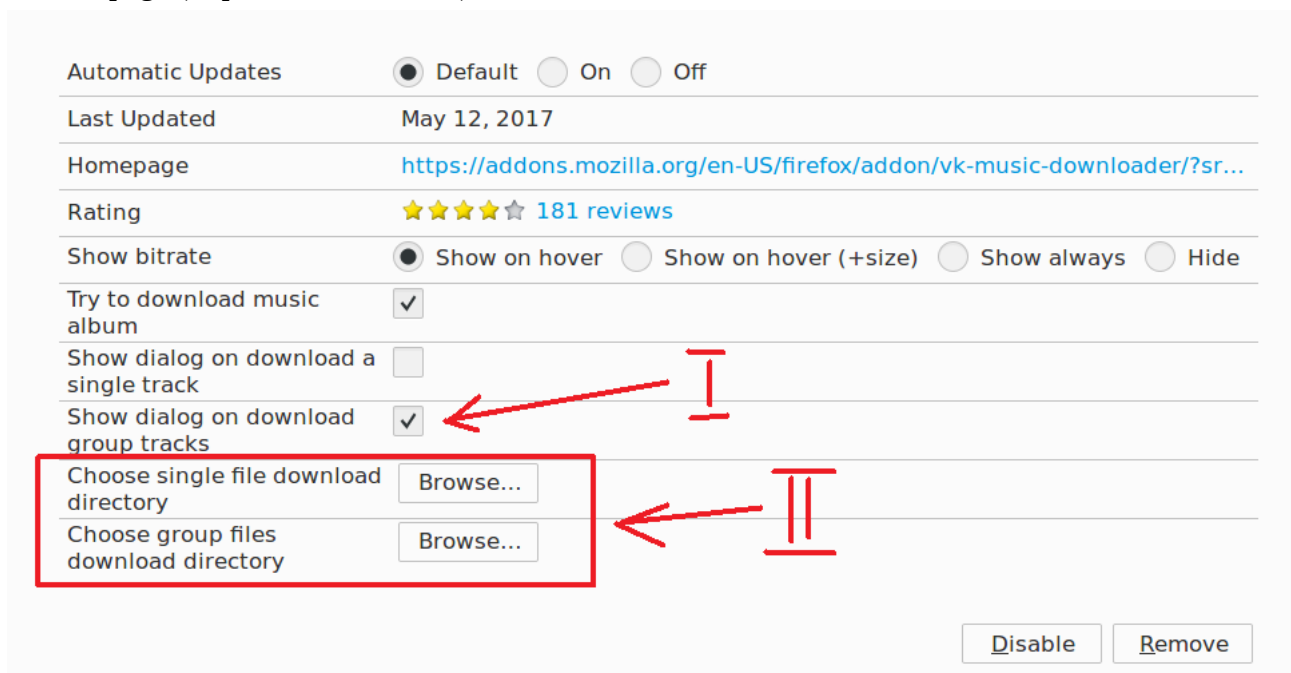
| | |
|---|---|
| Automatic Updates | Default On Off |
| Last Updated | May 12, 2017 |
| Homepage | https://addons.mozilla.org/en-US/firefox/addon/vk-music-downloader/?sr... |
| Rating | 181 reviews |
| Show bitrate | Show on hover Show on hover (+size) Show always Hide |
| Try to download music album | |
| Show dialog on download a single track | |
| Show dialog on download group tracks | |
| Choose single file download directory | Browse... |
| Choose group files download directory | Browse... |

I

II

Disable Remove